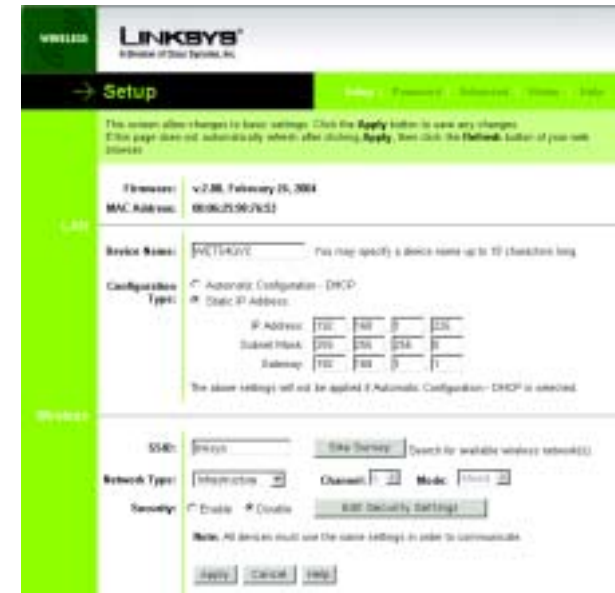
WIRELESS

LINKSYS®
A Division of Cisco Systems, Inc.

Setup

Setup Password Advanced Status Help

This screen allows changes to basic settings. Click the **Apply** button to save any changes. If this page does not automatically refresh after clicking **Apply**, then click the **Refresh** button of your web browser.

LAN

Firmware: v2.00, February 25, 2004
MAC Address: 00:06:25:90:76:53

Device Name: WET54GV2 You may specify a device name up to 10 characters long.

Configuration Type: Automatic Configuration - DHCP
Static IP Address

IP Address: 192 168 1 225
Subnet Mask: 255 255 255 0
Gateway: 192 168 1 1

The above settings will not be applied if Automatic Configuration - DHCP is selected.

Wireless

SSID: linksys Site Survey Search for available wireless network(s).

Network Type: Infrastructure Channel: 1 Mode: Mixed

Security: Enable Disable Edit Security Settings

Note. All devices must use the same settings in order to communicate.

Apply Cancel Help